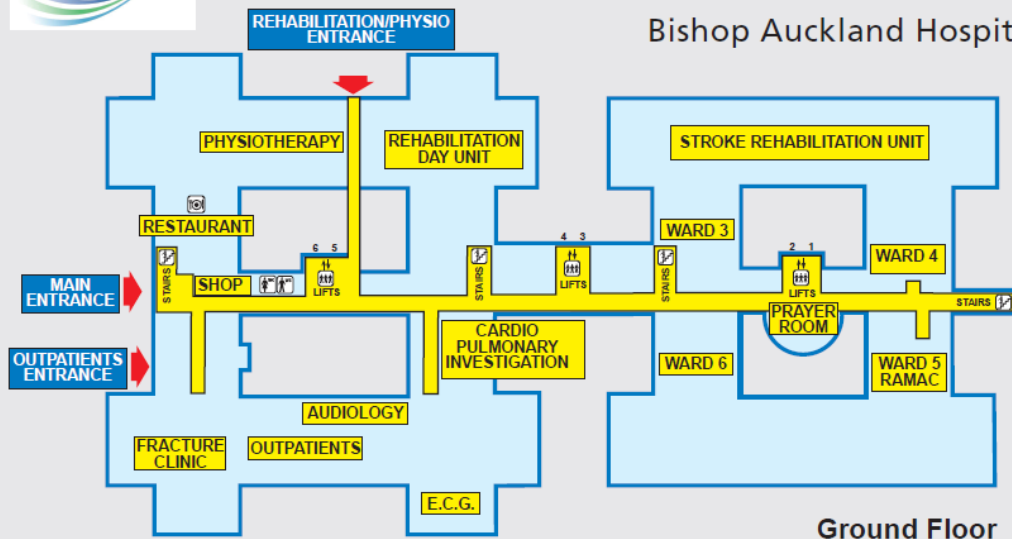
REHABILITATION/PHYSIO ENTRANCE

Bishop Auckland Hospit

PHYSIOTHERAPY

REHABILITATION DAY UNIT

STROKE REHABILITATION UNIT

RESTAURANT

WARD 3

6 5

4 3

2 1

WARD 4

MAIN ENTRANCE

STAIRS

SHOP

LIFTS

STAIRS

LIFTS

STAIRS

LIFTS

STAIRS

PRAYER ROOM

OUTPATIENTS ENTRANCE

CARDIO PULMONARY INVESTIGATION

WARD 6

WARD 5 RAMAC

AUDIOLOGY

FRACTURE CLINIC

OUTPATIENTS

E.C.G.

Ground Floor